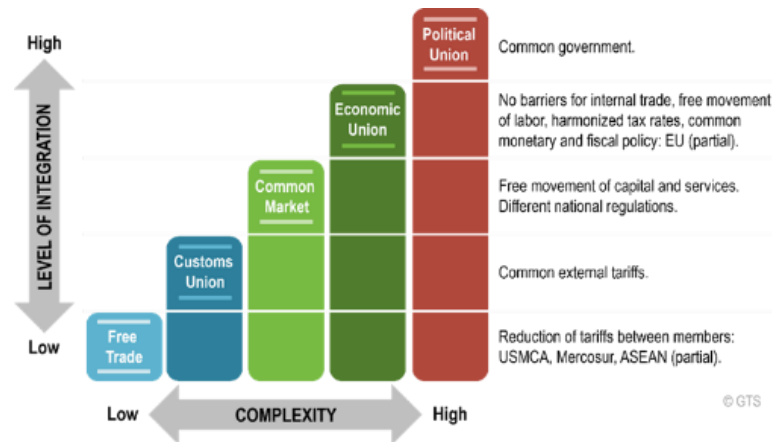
High

LEVEL OF INTEGRATION

Low

Free Trade

Customs Union

Common Market

Economic Union

Political Union

Common government.

No barriers for internal trade, free movement of labor, harmonized tax rates, common monetary and fiscal policy: EU (partial).

Free movement of capital and services. Different national regulations.

Common external tariffs.

Reduction of tariffs between members: USMCA, Mercosur, ASEAN (partial).

Low

COMPLEXITY

High

© GTS